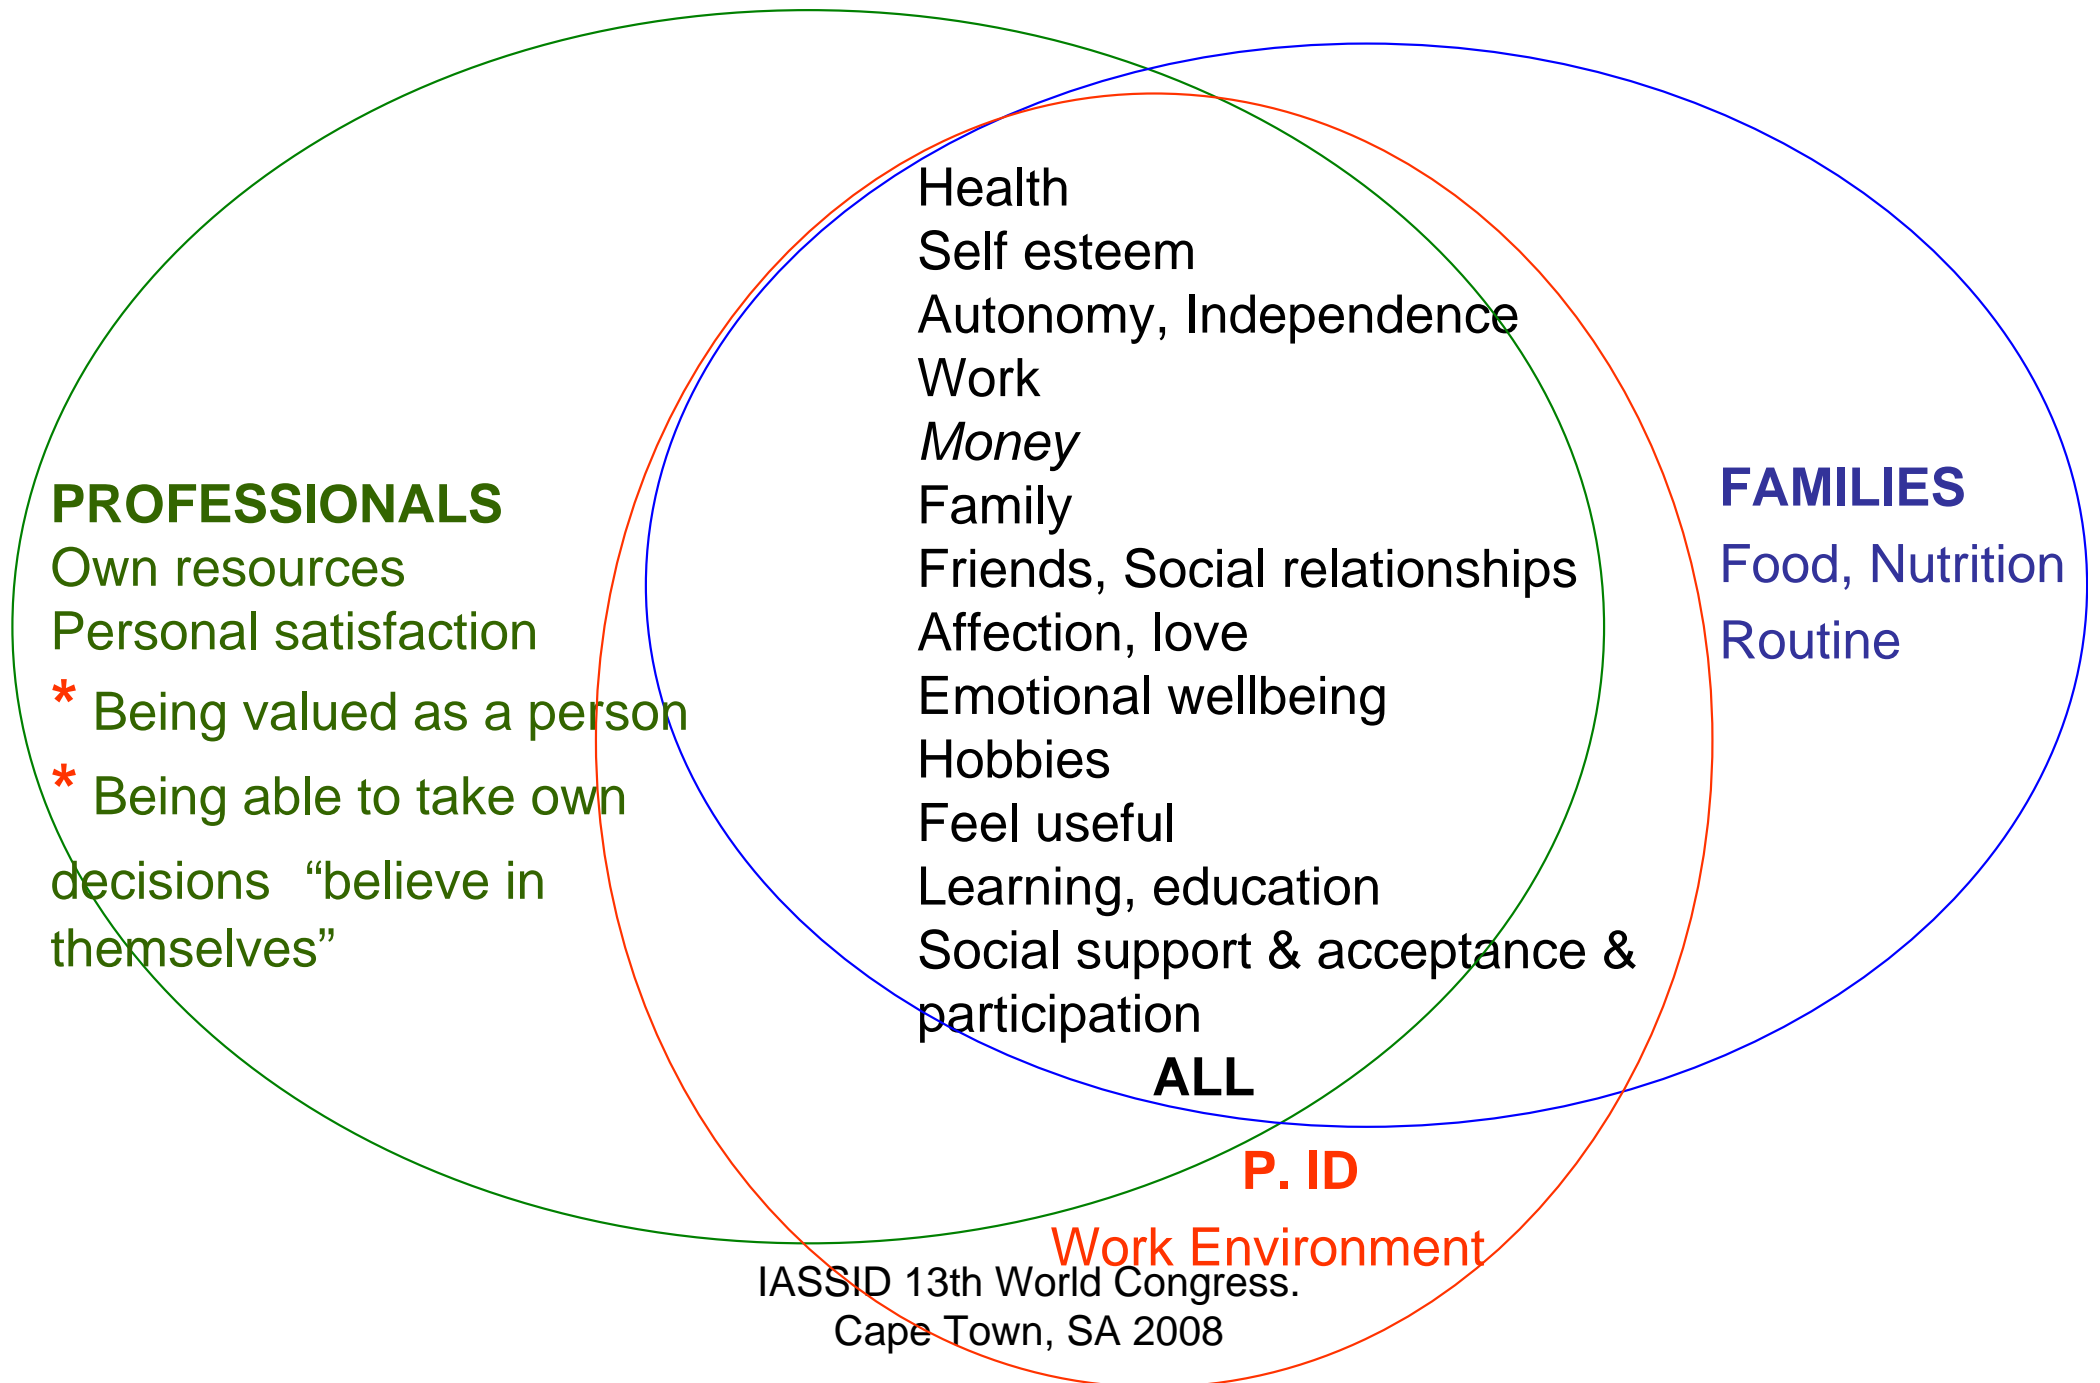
PROFESSIONALS
Own resources
Personal satisfaction
* Being valued as a person
* Being able to take own decisions "believe in themselves"

Health
Self esteem
Autonomy, Independence
Work
*Money*
Family
Friends, Social relationships
Affection, love
Emotional wellbeing
Hobbies
Feel useful
Learning, education
Social support & acceptance & participation

ALL

FAMILIES
Food, Nutrition
Routine

P. ID
Work Environment

IASSID 13th World Congress.
Cape Town, SA 2008